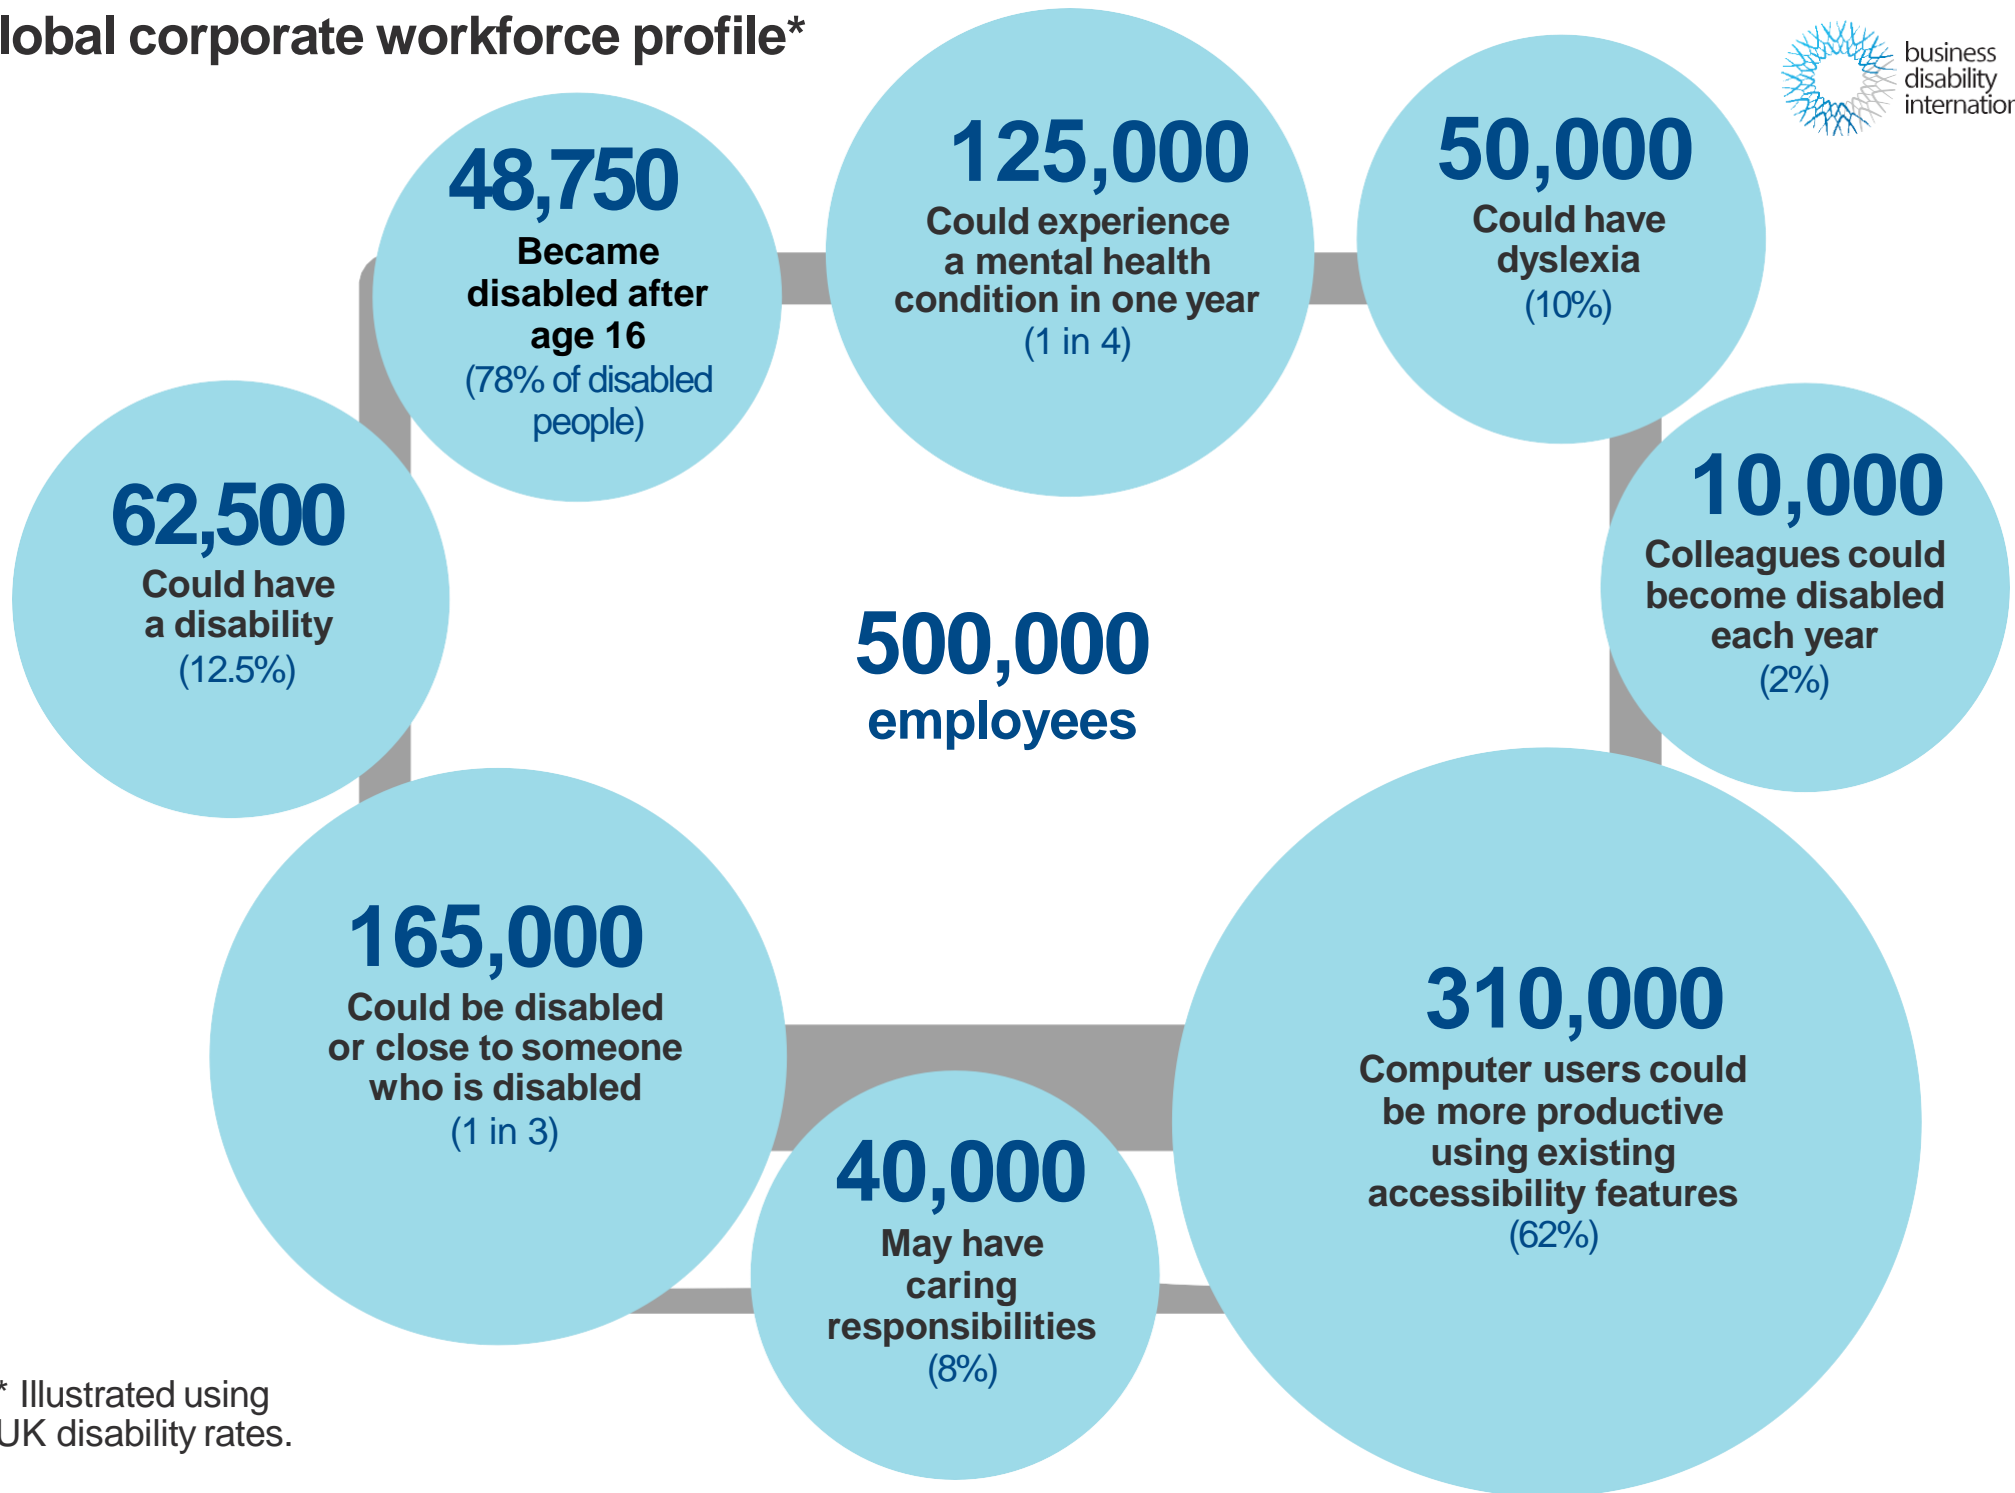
lobal corporate workforce profile*

business disability internation

48,750
Became disabled after age 16
(78% of disabled people)

125,000
Could experience a mental health condition in one year
(1 in 4)

50,000
Could have dyslexia
(10%)

62,500
Could have a disability
(12.5%)

500,000
employees

10,000
Colleagues could become disabled each year
(2%)

165,000
Could be disabled or close to someone who is disabled
(1 in 3)

310,000
Computer users could be more productive using existing accessibility features
(62%)

40,000
May have caring responsibilities
(8%)

* Illustrated using UK disability rates.